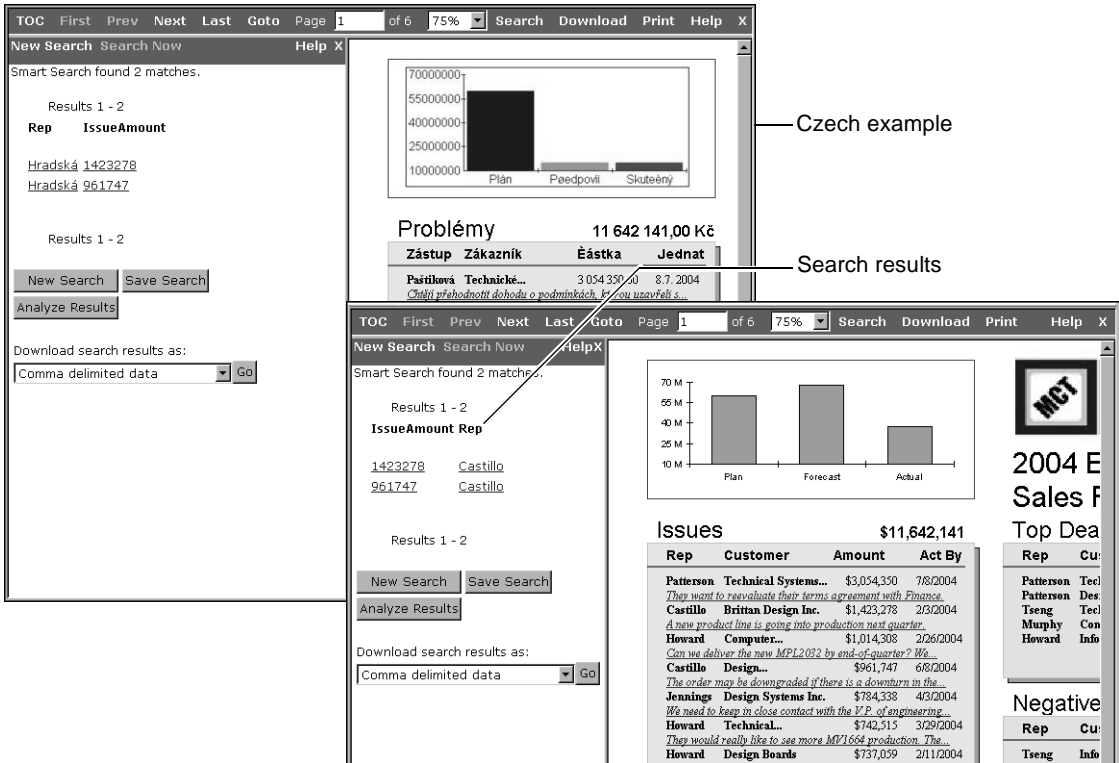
TOC First Prev Next Last Goto Page 1 of 6 75% Search Download Print Help X

New Search Search Now Help X

Smart Search found 2 matches.

Results 1 - 2

Rep IssueAmount

Hradská 1423278
Hradská 961747

Results 1 - 2

New Search Save Search
Analyze Results

Download search results as:
Comma delimited data Go

70000000
55000000
40000000
25000000
10000000
Plán Pøedpovìï Skuteèný

Problémy 11 642 141,00 Kč

| Zástup | Zákazník | Èástka | Jednat |
|---|---|---|---|
| Paštiková | Technické... | 3 054 350,50 | 8.7. 2004 |

Chtějí přehodnotit dohodu o podmínkách, kterou uzavřeli s...

Czech example

Search results

TOC First Prev Next Last Goto Page 1 of 6 75% Search Download Print Help X

New Search Search Now HelpX

Smart Search found 2 matches.

Results 1 - 2

IssueAmount Rep

1423278 Castillo
961747 Castillo

Results 1 - 2

New Search Save Search
Analyze Results

Download search results as:
Comma delimited data Go

70 M
55 M
40 M
25 M
10 M
Plan Forecast Actual

MCT

2004 E
Sales F

Issues $11,642,141

| Rep | Customer | Amount | Act By |
|---|---|---|---|
| Patterson | Technical Systems... | $3,054,350 | 7/8/2004 |
| They want to reevaluate their terms agreement with Finance. | | | |
| Castillo | Brittan Design Inc. | $1,423,278 | 2/3/2004 |
| A new product line is going into production next quarter. | | | |
| Howard | Computer... | $1,014,308 | 2/26/2004 |
| Can we deliver the new MPL2032 by end-of-quarter? We... | | | |
| Castillo | Design... | $961,747 | 6/8/2004 |
| The order may be downgraded if there is a downturn in the... | | | |
| Jennings | Design Systems Inc. | $784,338 | 4/3/2004 |
| We need to keep in close contact with the V.P. of engineering... | | | |
| Howard | Technical... | $742,515 | 3/29/2004 |
| They would really like to see more MV1664 production. The... | | | |
| Howard | Design Boards | $737,059 | 2/11/2004 |

Top Dea

| Rep | Cu |
|---|---|
| Patterson | Tec |
| Patterson | Des |
| Tseng | Tec |
| Murphy | Con |
| Howard | Info |

Negative

| Rep | Cu |
|---|---|
| Tseng | Info |